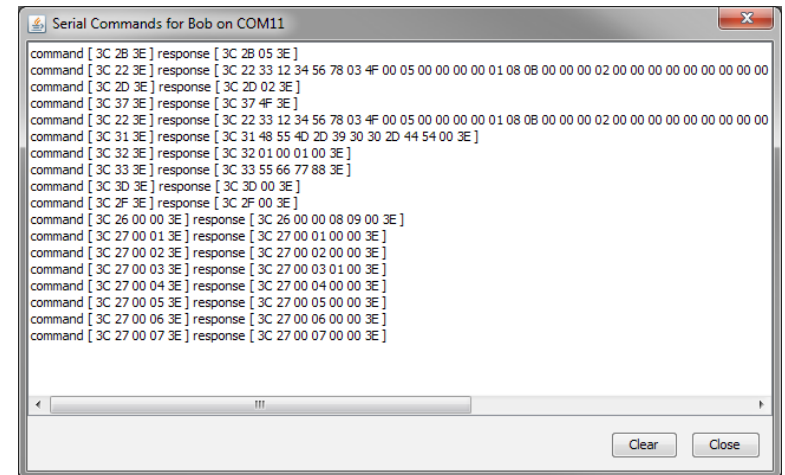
Serial Commands for Bob on COM11

command [ 3C 2B 3E ] response [ 3C 2B 05 3E ]
command [ 3C 22 3E ] response [ 3C 22 33 12 34 56 78 03 4F 00 05 00 00 00 00 01 08 0B 00 00 00 02 00 00 00 00 00 00 00 00 00
command [ 3C 2D 3E ] response [ 3C 2D 02 3E ]
command [ 3C 37 3E ] response [ 3C 37 4F 3E ]
command [ 3C 22 3E ] response [ 3C 22 33 12 34 56 78 03 4F 00 05 00 00 00 00 01 08 0B 00 00 00 02 00 00 00 00 00 00 00 00 00
command [ 3C 31 3E ] response [ 3C 31 48 55 4D 2D 39 30 30 2D 44 54 00 3E ]
command [ 3C 32 3E ] response [ 3C 32 01 00 01 00 3E ]
command [ 3C 33 3E ] response [ 3C 33 55 66 77 88 3E ]
command [ 3C 3D 3E ] response [ 3C 3D 00 3E ]
command [ 3C 2F 3E ] response [ 3C 2F 00 3E ]
command [ 3C 26 00 00 3E ] response [ 3C 26 00 00 08 09 00 3E ]
command [ 3C 27 00 01 3E ] response [ 3C 27 00 01 00 00 3E ]
command [ 3C 27 00 02 3E ] response [ 3C 27 00 02 00 00 3E ]
command [ 3C 27 00 03 3E ] response [ 3C 27 00 03 01 00 3E ]
command [ 3C 27 00 04 3E ] response [ 3C 27 00 04 00 00 3E ]
command [ 3C 27 00 05 3E ] response [ 3C 27 00 05 00 00 3E ]
command [ 3C 27 00 06 3E ] response [ 3C 27 00 06 00 00 3E ]
command [ 3C 27 00 07 3E ] response [ 3C 27 00 07 00 00 3E ]

Clear Close